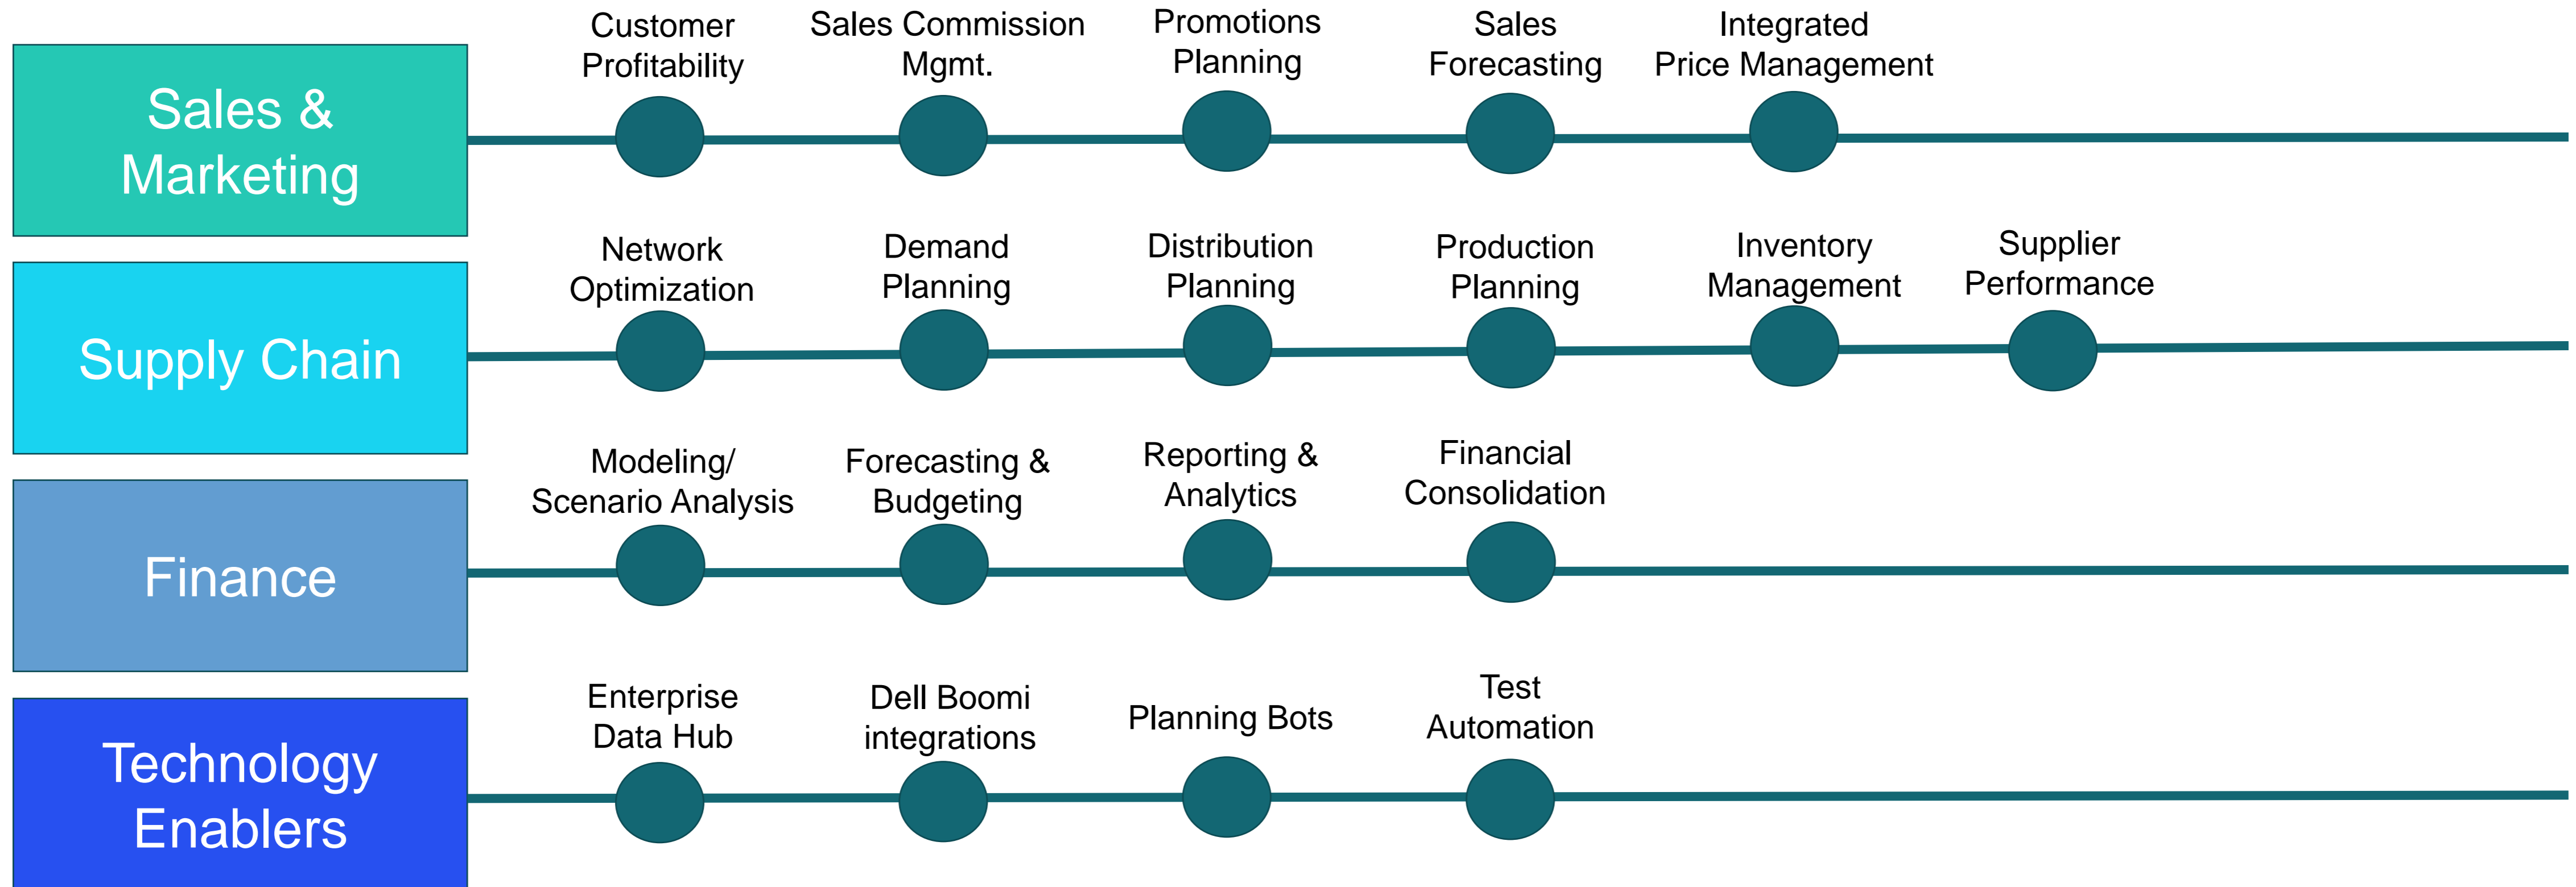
Sales & Marketing

Customer Profitability

Sales Commission Mgmt.

Promotions Planning

Sales Forecasting

Integrated Price Management

Supply Chain

Network Optimization

Demand Planning

Distribution Planning

Production Planning

Inventory Management

Supplier Performance

Finance

Modeling/ Scenario Analysis

Forecasting & Budgeting

Reporting & Analytics

Financial Consolidation

Technology Enablers

Enterprise Data Hub

Dell Boomi integrations

Planning Bots

Test Automation